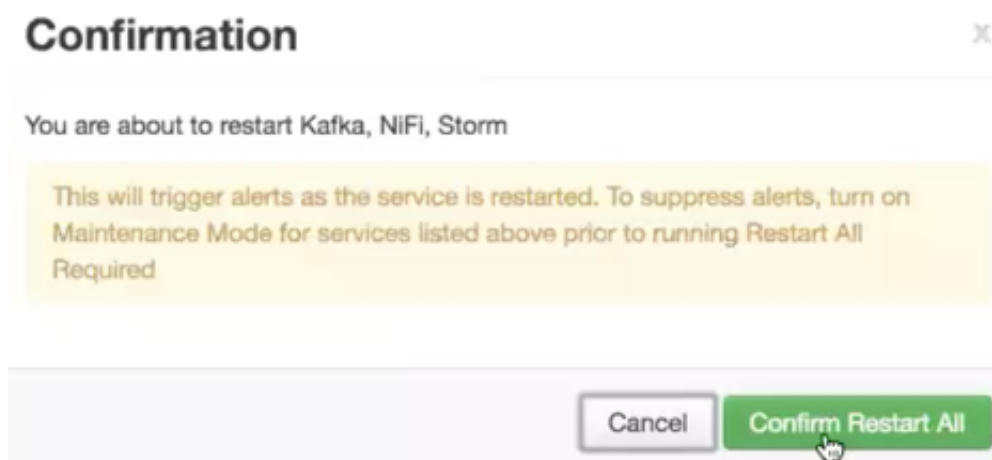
Confirmation

x

You are about to restart Kafka, NiFi, Storm

This will trigger alerts as the service is restarted. To suppress alerts, turn on Maintenance Mode for services listed above prior to running Restart All Required

Cancel

Confirm Restart All